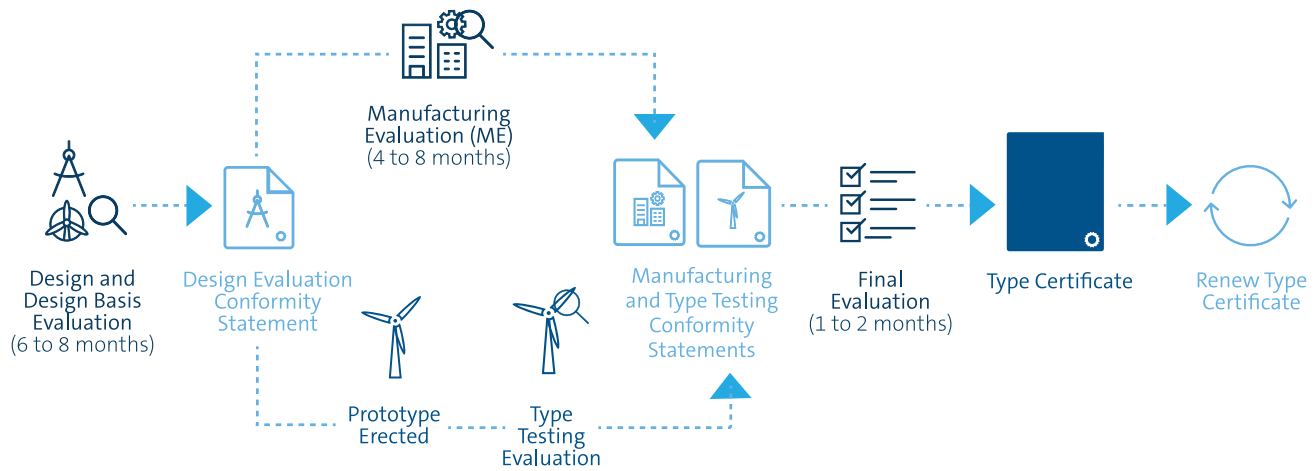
Manufacturing Evaluation (ME) (4 to 8 months)

Design and Design Basis Evaluation (6 to 8 months)

Design Evaluation Conformity Statement

Manufacturing and Type Testing Conformity Statements

Final Evaluation (1 to 2 months)

Type Certificate

Renew Type Certificate

Prototype Erected

Type Testing Evaluation